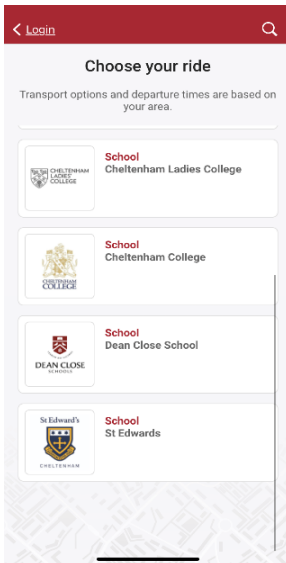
< Login

Choose your ride

Transport options and departure times are based on your area.

CHELTENHAM LADIES' COLLEGE

School
Cheltenham Ladies College

CHELTENHAM COLLEGE

School
Cheltenham College

DEAN CLOSE SCHOOLS

School
Dean Close School

St Edward's
CHELTENHAM

School
St Edwards